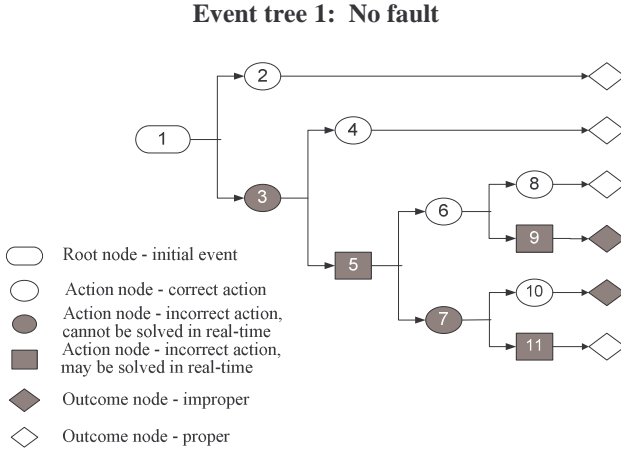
Event tree 1: No fault

1

2

3

4

5

6

7

8

9

10

11

Root node - initial event

Action node - correct action

Action node - incorrect action, cannot be solved in real-time

Action node - incorrect action, may be solved in real-time

Outcome node - improper

Outcome node - proper